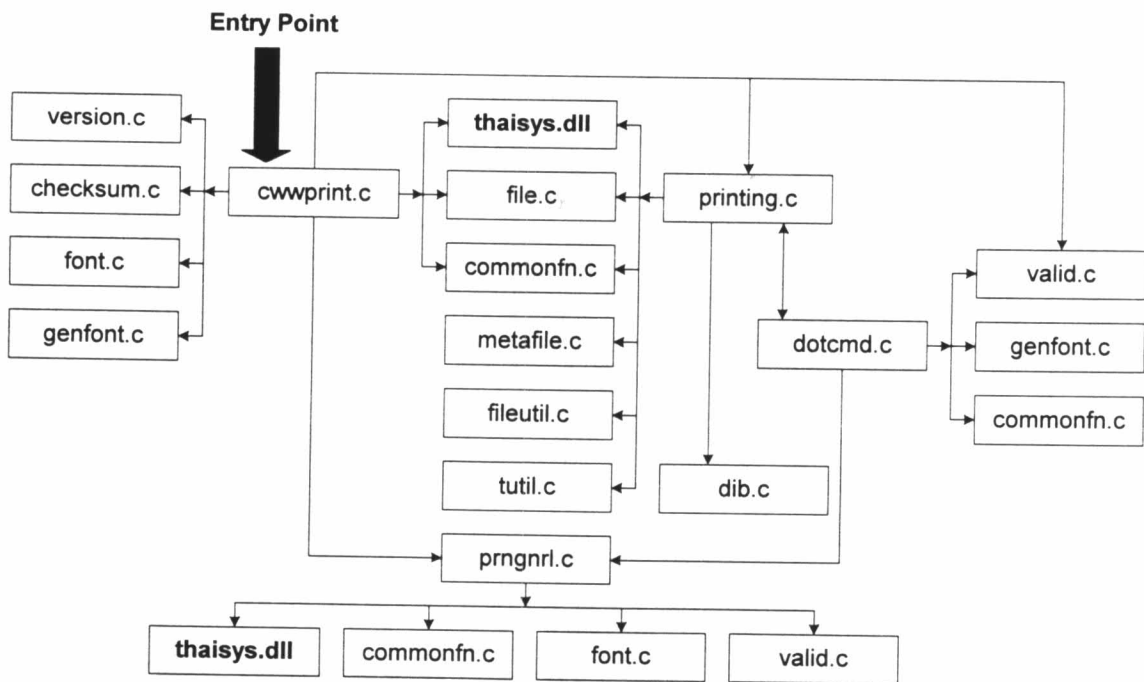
Entry Point

version.c

checksum.c

font.c

genfont.c

cwwprint.c

thaisys.dll

file.c

commonfn.c

metafile.c

fileutil.c

tutil.c

printing.c

dib.c

dotcmd.c

valid.c

genfont.c

commonfn.c

prngnrl.c

thaisys.dll

commonfn.c

font.c

valid.c